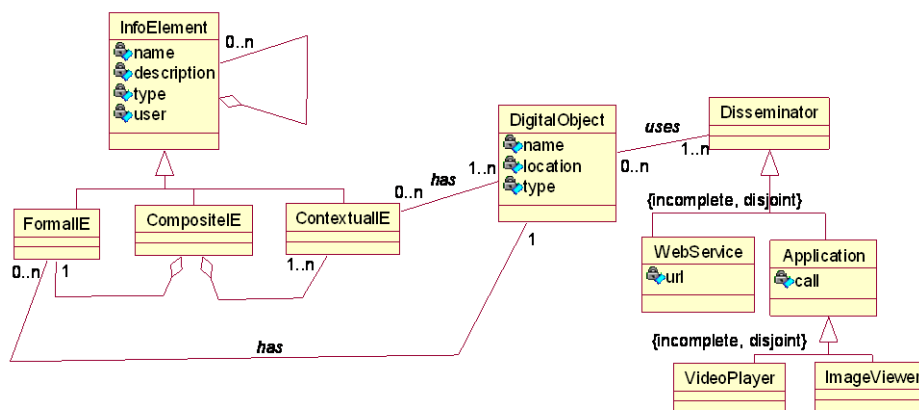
InfoElement
name
description
type
user

0..n

FormalIE
CompositeIE
ContextualIE

0..n
1
1..n

has
0..n
1..n

DigitalObject
name
location
type

1

has

uses
0..n
1..n

Disseminator

{incomplete, disjoint}

WebService
url

Application
call

{incomplete, disjoint}

VideoPlayer
ImageViewer